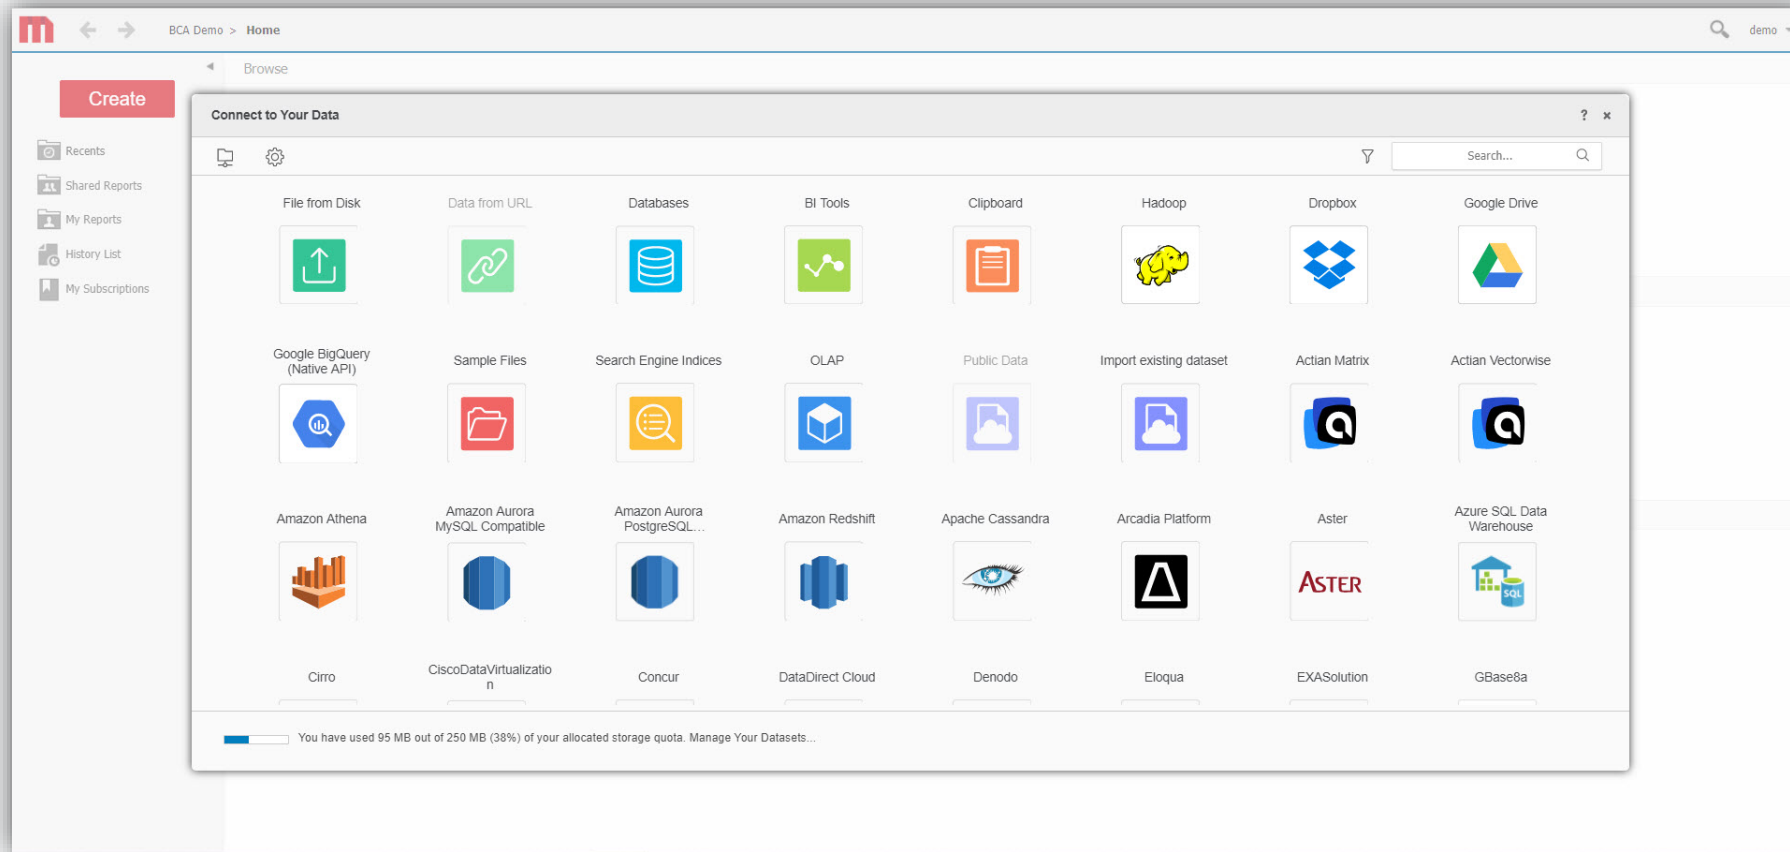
BCA Demo > Home

demo

Create

Recents
Shared Reports
My Reports
History List
My Subscriptions

Browse

Connect to Your Data

? ×

Search...

File from Disk
Data from URL
Databases
BI Tools
Clipboard
Hadoop
Dropbox
Google Drive

Google BigQuery (Native API)
Sample Files
Search Engine Indices
OLAP
Public Data
Import existing dataset
Actian Matrix
Actian Vectorwise

Amazon Athena
Amazon Aurora MySQL Compatible
Amazon Aurora PostgreSQL...
Amazon Redshift
Apache Cassandra
Arcadia Platform
Aster
Azure SQL Data Warehouse

ASTER

SQL

Cirro
CiscoDataVirtualization
Concur
DataDirect Cloud
Denodo
Eloqua
EXASolution
GBase8a

You have used 95 MB out of 250 MB (38%) of your allocated storage quota. Manage Your Datasets...